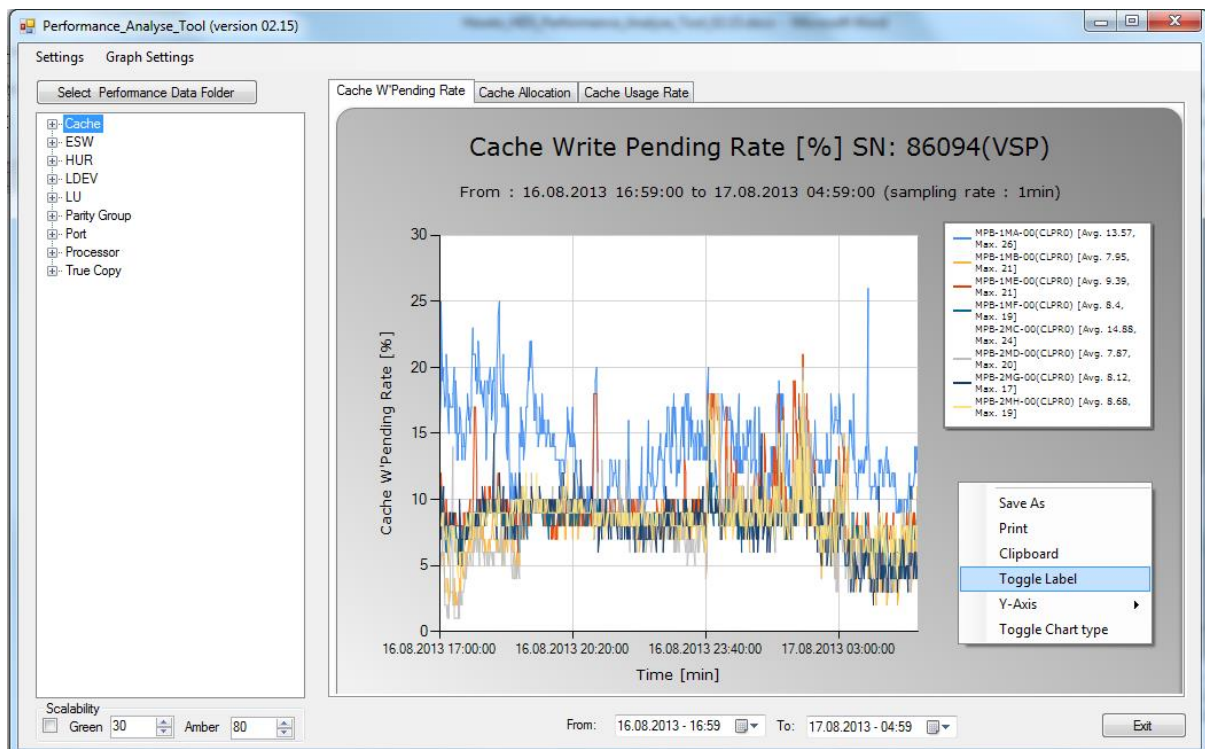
Performance_Analyse_Tool (version 02.15)

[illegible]

Settings Graph Settings

Select Performance Data Folder

Cache
ESW
HUR
LDEV
LU
Parity Group
Port
Processor
True Copy

Cache W'Pending Rate | Cache Allocation | Cache Usage Rate

Cache Write Pending Rate [%] SN: 86094(VSP)

From : 16.08.2013 16:59:00 to 17.08.2013 04:59:00 (sampling rate : 1min)

MPB-1MA-00(CLPR0) [Avg. 13.57, Max. 26]
MPB-1MB-00(CLPR0) [Avg. 7.95, Max. 21]
MPB-1ME-00(CLPR0) [Avg. 9.39, Max. 21]
MPB-1MF-00(CLPR0) [Avg. 8.4, Max. 19]
MPB-2MC-00(CLPR0) [Avg. 14.88, Max. 24]
MPB-2MD-00(CLPR0) [Avg. 7.87, Max. 20]
MPB-2MG-00(CLPR0) [Avg. 8.12, Max. 17]
MPB-2MH-00(CLPR0) [Avg. 8.68, Max. 19]

Cache W'Pending Rate [%]

30
25
20
15
10
5
0

16.08.2013 17:00:00 16.08.2013 20:20:00 16.08.2013 23:40:00 17.08.2013 03:00:00

Time [min]

Save As
Print
Clipboard
Toggle Label
Y-Axis
Toggle Chart type

Scalability
Green 30 Amber 80

From: 16.08.2013 - 16:59 To: 17.08.2013 - 04:59

Exit